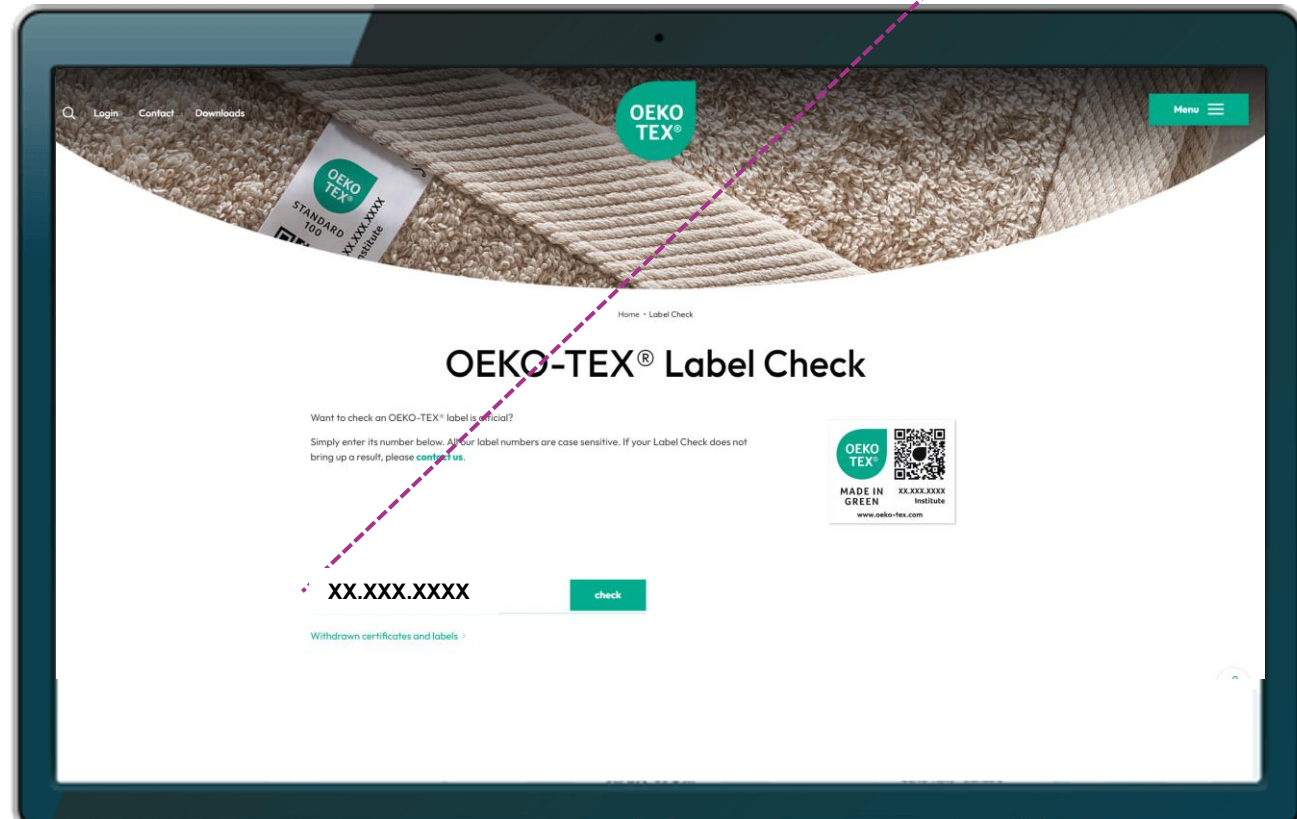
Login Contact Downloads

OEKO TEX®

Menu

OEKO TEX®
STANDARD 100
XX.XXX.XXXX
Institute

Home • Label Check

OEKO-TEX® Label Check

Want to check an OEKO-TEX® label is official?

Simply enter its number below. All our label numbers are case sensitive. If your Label Check does not bring up a result, please contact us.

OEKO TEX®
MADE IN GREEN
XX.XXX.XXXX
Institute
www.oeko-tex.com

XX.XXX.XXXX

check

Withdrawn certificates and labels ›